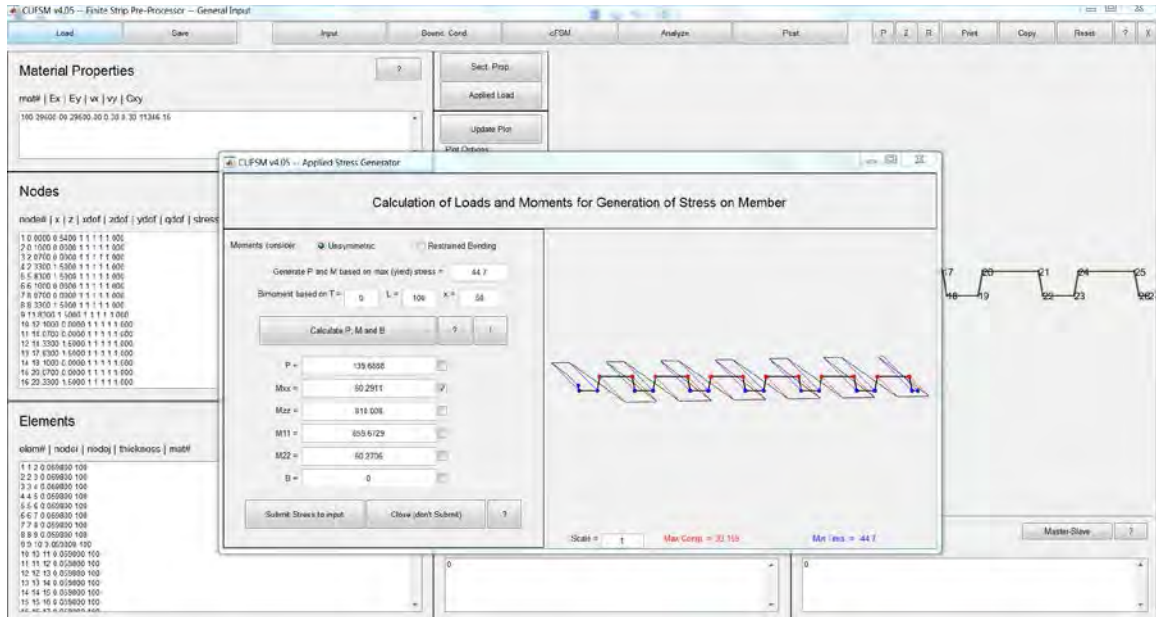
CUFSM v4.05 -- Finite Strip Pre-Processor -- General Input

Load | Save | Input | Bound. Cond. | cFSM | Analyze | Post | P | Z | R | Print | Copy | Reset | ? | X

Material Properties

?

mat# | Ex | Ey | vx | vy | Gxy

100 29500.00 29500.00 0.30 0.30 11346.15

Sect. Prop.

Applied Load

Update Plot

Plot Options

Nodes

node# | x | z | xdof | zdof | ydof | qdof | stress

1 0.0000 0.5400 1 1 1 1 1.000
2 0.1000 0.0000 1 1 1 1 1.000
3 2.0700 0.0000 1 1 1 1 1.000
4 2.3300 1.5000 1 1 1 1 1.000
5 5.8300 1.5000 1 1 1 1 1.000
6 6.1000 0.0000 1 1 1 1 1.000
7 8.0700 0.0000 1 1 1 1 1.000
8 8.3300 1.5000 1 1 1 1 1.000
9 11.8300 1.5000 1 1 1 1 1.000
10 12.1000 0.0000 1 1 1 1 1.000
11 14.0700 0.0000 1 1 1 1 1.000
12 14.3300 1.5000 1 1 1 1 1.000
13 17.8300 1.5000 1 1 1 1 1.000
14 18.1000 0.0000 1 1 1 1 1.000
15 20.0700 0.0000 1 1 1 1 1.000
16 20.3300 1.5000 1 1 1 1 1.000

Elements

elem# | nodei | nodej | thickness | mat#

1 1 2 0.059800 100
2 2 3 0.059800 100
3 3 4 0.059800 100
4 4 5 0.059800 100
5 5 6 0.059800 100
6 6 7 0.059800 100
7 7 8 0.059800 100
8 8 9 0.059800 100
9 9 10 0.059800 100
10 10 11 0.059800 100
11 11 12 0.059800 100
12 12 13 0.059800 100
13 13 14 0.059800 100
14 14 15 0.059800 100
15 15 16 0.059800 100

CUFSM v4.05 -- Applied Stress Generator

Calculation of Loads and Moments for Generation of Stress on Member

Moments consider: Unsymmetric | Restrained Bending

Generate P and M based on max (yield) stress = 44.7

Bimoment based on T = 0 L = 100 K = 50

Calculate P, M and B | ? | !

P = 135.6888
Mxx = 60.2911
Mzz = 810.006
M11 = 855.6729
M22 = 60.2736
B = 0

Submit Stress to input | Close (don't Submit) | ?

Scale = 1 | Max Comp. = 33.159 | Max Tens. = 44.7

17 18 19 20 21 22 23 24 25 26

Master-Slave | ?

0

0